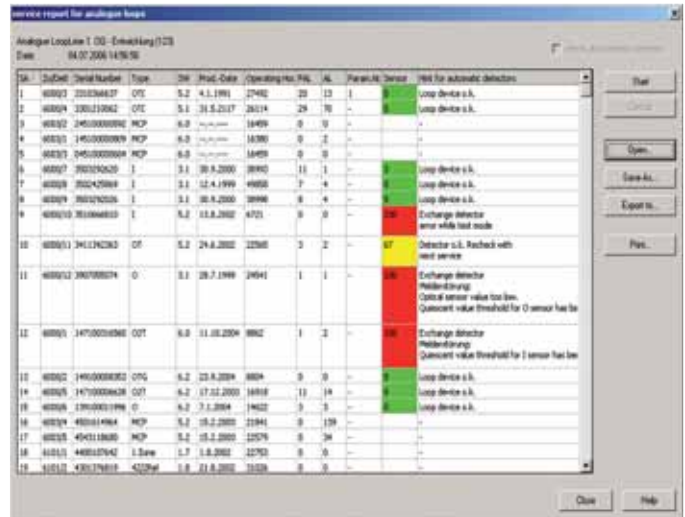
service report for analogue loops

Analogue LoopLine 1: OG - Entwicklung (123)
Date: 04.07.2006 14:56:50

| SA | DzDet | Serial Number | Type | SW | Prod.-Date | Operating Ho. | PAL | AL | Param.Al | Sensor | Hint for automatic detectors |
|---|---|---|---|---|---|---|---|---|---|---|---|
| 1 | 6000/3 | 210036637 | OTC | 5.2 | 4.1.1991 | 27492 | 20 | 13 | 1 | 0 | Loop device o.k. |
| 2 | 6000/4 | 330210062 | OTC | 5.1 | 31.5.2117 | 26114 | 29 | 70 | - | 0 | Loop device o.k. |
| 3 | 6003/2 | 2451000000092 | MCP | 6.0 | -.-.---- | 16459 | 0 | 0 | - | | - |
| 4 | 6003/1 | 2451000000093 | MCP | 6.0 | -.-.---- | 16380 | 0 | 2 | - | | - |
| 5 | 6003/3 | 2451000000094 | MCP | 6.0 | -.-.---- | 16459 | 0 | 0 | - | | - |
| 6 | 6000/7 | 350320620 | I | 3.1 | 30.9.2000 | 38492 | 11 | 1 | - | 0 | Loop device o.k. |
| 7 | 6000/8 | 350325069 | I | 3.1 | 12.4.1999 | 49858 | 7 | 4 | - | 0 | Loop device o.k. |
| 8 | 6000/9 | 350320326 | I | 3.1 | 30.9.2000 | 38998 | 8 | 4 | - | 0 | Loop device o.k. |
| 9 | 6000/10 | 351066810 | I | 5.2 | 13.8.2002 | 6721 | 0 | 0 | - | 100 | Exchange detector error while test mode |
| 10 | 6000/1 | 341176263 | OT | 5.2 | 24.6.2002 | 22565 | 3 | 2 | - | 67 | Detector o.k. Recheck with next service |
| 11 | 6000/12 | 390700074 | O | 3.1 | 28.7.1999 | 24541 | 1 | 1 | - | 100 | Exchange detector Meldeordnung: Optical sensor value too low. Quiescent value threshold for O sensor has be |
| 12 | 6000/1 | 347100016560 | OOT | 6.0 | 11.10.2004 | 8862 | 1 | 2 | - | 100 | Exchange detector Meldeordnung: Quiescent value threshold for I sensor has bee |
| 13 | 6000/2 | 349000000352 | OTG | 6.2 | 23.9.2004 | 8804 | 0 | 0 | - | 0 | Loop device o.k. |
| 14 | 6000/5 | 347000006638 | O2T | 6.2 | 17.12.2003 | 16918 | 11 | 14 | - | 0 | Loop device o.k. |
| 15 | 6000/6 | 339100001998 | O | 6.2 | 7.1.2004 | 14622 | 3 | 5 | - | 0 | Loop device o.k. |
| 16 | 6003/4 | 4501614964 | MCP | 5.2 | 15.2.2003 | 21841 | 0 | 139 | - | | - |
| 17 | 6003/5 | 4543118680 | MCP | 5.2 | 15.2.2003 | 22579 | 0 | 24 | - | | - |
| 18 | 6101/1 | 4400107642 | 1.Zone | 1.7 | 1.8.2002 | 22753 | 0 | 0 | - | | - |
| 19 | 6101/2 | 4301376819 | 4220Rel | 1.8 | 21.8.2002 | 21526 | 0 | 0 | - | | - |

Start
Cancel
Open...
Save As...
Export to...
Plot...
Close
Help